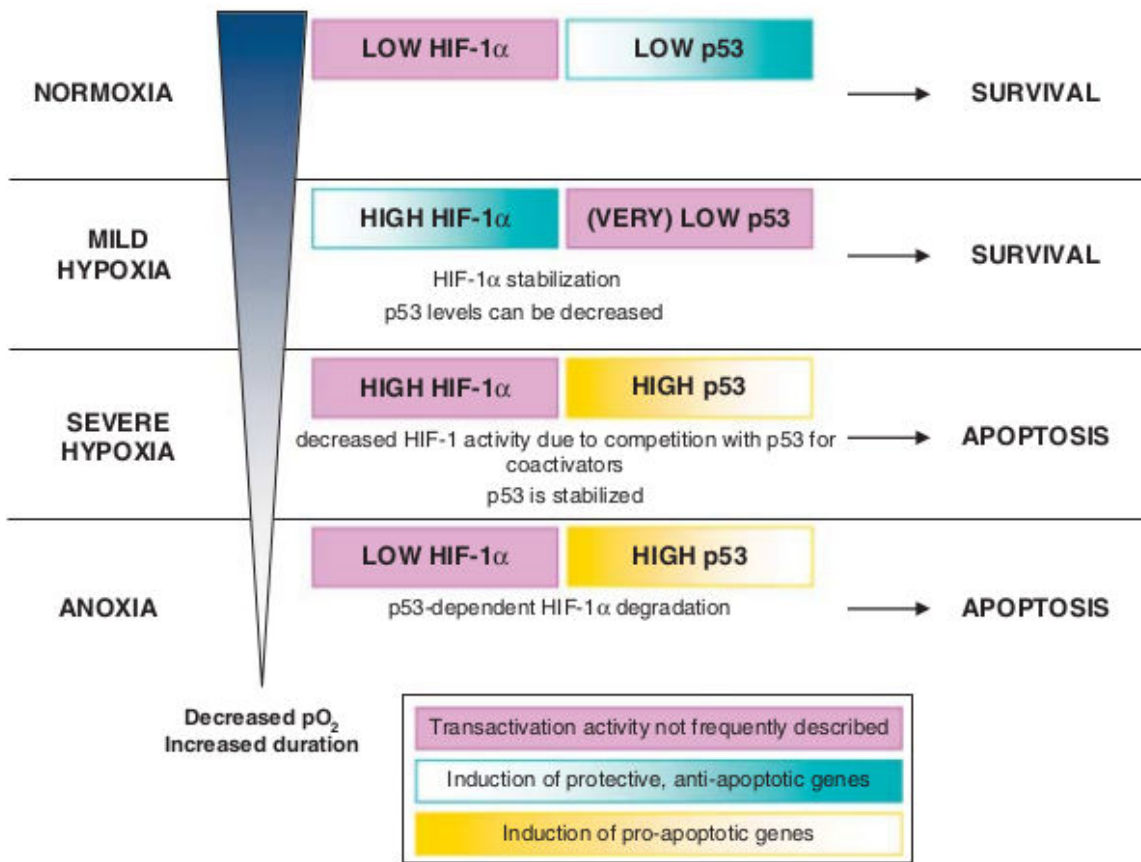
NORMOXIA

LOW HIF-1$\alpha$

LOW p53

SURVIVAL

MILD HYPOXIA

HIGH HIF-1$\alpha$

(VERY) LOW p53

HIF-1$\alpha$ stabilization
p53 levels can be decreased

SURVIVAL

SEVERE HYPOXIA

HIGH HIF-1$\alpha$

HIGH p53

decreased HIF-1 activity due to competition with p53 for coactivators
p53 is stabilized

APOPTOSIS

ANOXIA

LOW HIF-1$\alpha$

HIGH p53

p53-dependent HIF-1$\alpha$ degradation

APOPTOSIS

Decreased $pO_2$
Increased duration

Transactivation activity not frequently described

Induction of protective, anti-apoptotic genes

Induction of pro-apoptotic genes